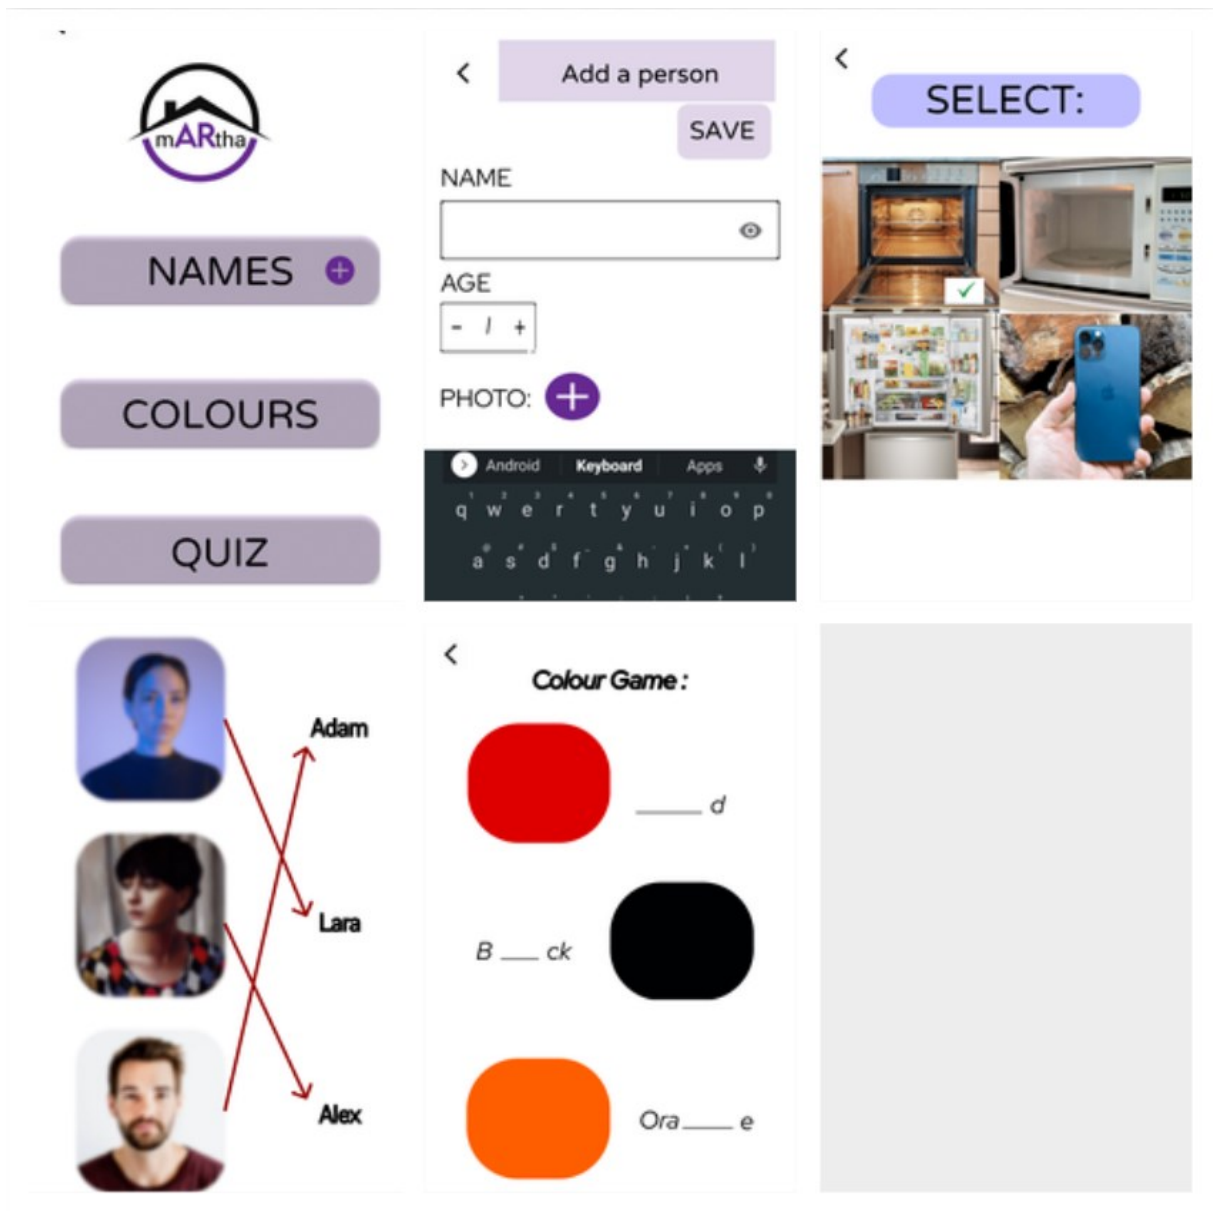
mARtha

NAMES

COLOURS

QUIZ

Add a person

SAVE

NAME

AGE

- 1 +

PHOTO:

Android Keyboard Apps

q w e r t y u i o p

a s d f g h j k l

SELECT:

Adam

Lara

Alex

Colour Game :

____ d

B ___ ck

Ora ____ e